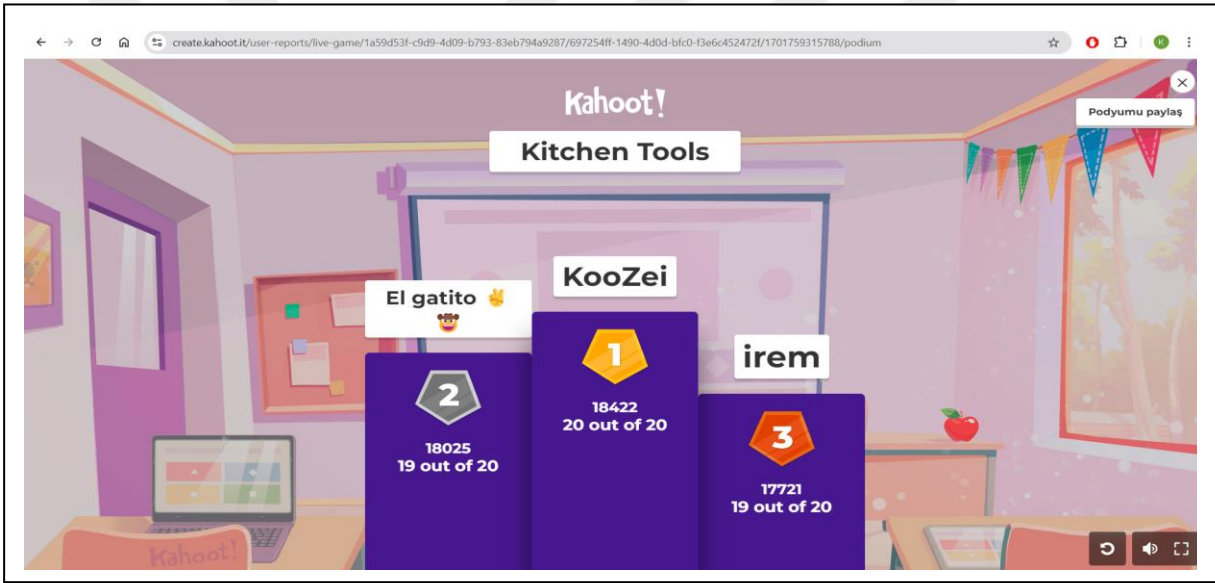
create.kahoot.it/user-reports/live-game/1a59d53f-c9d9-4d09-b793-83eb794a9287/697254ff-1490-4d0d-bfc0-f3e6c452472f/1701759315788/podium

K

Kahoot!

Podyumu paylaş

Kitchen Tools

KooZei

El gatito ✌️ 🤠

irem

2
18025
19 out of 20

1
18422
20 out of 20

3
17721
19 out of 20

Kahoot!